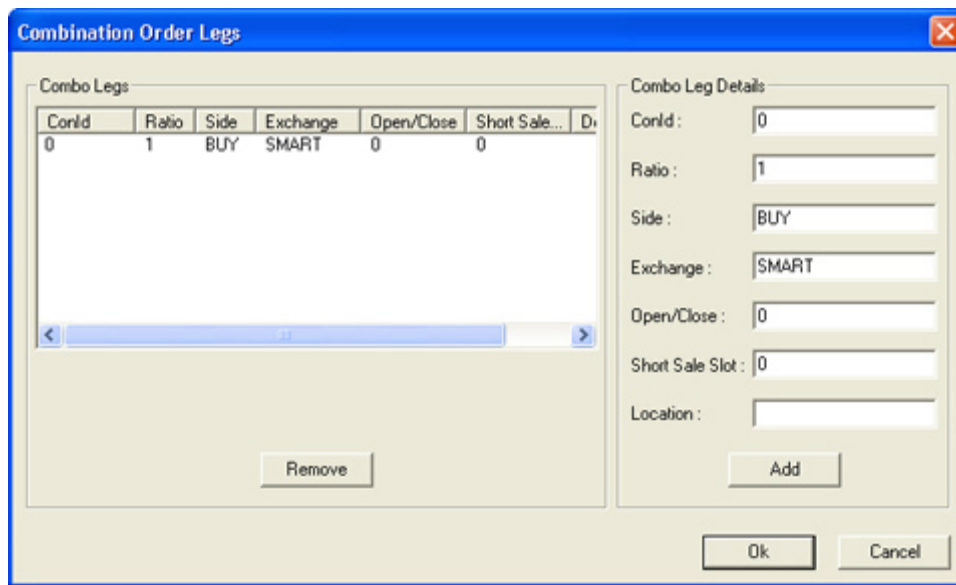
Combination Order Legs

Combo Legs

| ConId | Ratio | Side | Exchange | Open/Close | Short Sale... | D |
|---|---|---|---|---|---|---|
| 0 | 1 | BUY | SMART | 0 | 0 | |

Remove

Combo Leg Details

ConId : 0

Ratio : 1

Side : BUY

Exchange : SMART

Open/Close : 0

Short Sale Slot : 0

Location :

Add

Ok

Cancel